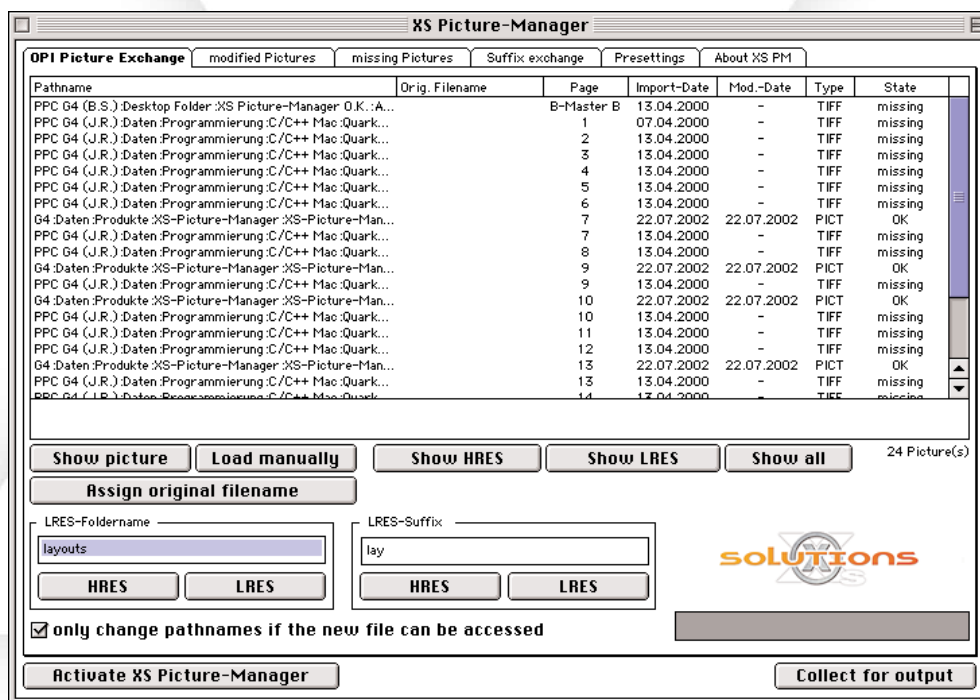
XS Picture-Manager

OPI Picture Exchange | modified Pictures | missing Pictures | Suffix exchange | Presettings | About XS PM

| Pathname | Orig. Filename | Page | Import-Date | Mod.-Date | Type | State |
|---|---|---|---|---|---|---|
| PPC G4 (B.S.):Desktop Folder:XS Picture-Manager O.K.:A... | | B-Master B | 13.04.2000 | - | TIFF | missing |
| PPC G4 (J.R.):Daten:Programmierung:C/C++ Mac:Quark... | | 1 | 07.04.2000 | - | TIFF | missing |
| PPC G4 (J.R.):Daten:Programmierung:C/C++ Mac:Quark... | | 2 | 13.04.2000 | - | TIFF | missing |
| PPC G4 (J.R.):Daten:Programmierung:C/C++ Mac:Quark... | | 3 | 13.04.2000 | - | TIFF | missing |
| PPC G4 (J.R.):Daten:Programmierung:C/C++ Mac:Quark... | | 4 | 13.04.2000 | - | TIFF | missing |
| PPC G4 (J.R.):Daten:Programmierung:C/C++ Mac:Quark... | | 5 | 13.04.2000 | - | TIFF | missing |
| PPC G4 (J.R.):Daten:Programmierung:C/C++ Mac:Quark... | | 6 | 13.04.2000 | - | TIFF | missing |
| G4:Daten:Produkte:XS-Picture-Manager:XS-Picture-Man... | | 7 | 22.07.2002 | 22.07.2002 | PICT | OK |
| PPC G4 (J.R.):Daten:Programmierung:C/C++ Mac:Quark... | | 7 | 13.04.2000 | - | TIFF | missing |
| PPC G4 (J.R.):Daten:Programmierung:C/C++ Mac:Quark... | | 8 | 13.04.2000 | - | TIFF | missing |
| G4:Daten:Produkte:XS-Picture-Manager:XS-Picture-Man... | | 9 | 22.07.2002 | 22.07.2002 | PICT | OK |
| PPC G4 (J.R.):Daten:Programmierung:C/C++ Mac:Quark... | | 9 | 13.04.2000 | - | TIFF | missing |
| G4:Daten:Produkte:XS-Picture-Manager:XS-Picture-Man... | | 10 | 22.07.2002 | 22.07.2002 | PICT | OK |
| PPC G4 (J.R.):Daten:Programmierung:C/C++ Mac:Quark... | | 10 | 13.04.2000 | - | TIFF | missing |
| PPC G4 (J.R.):Daten:Programmierung:C/C++ Mac:Quark... | | 11 | 13.04.2000 | - | TIFF | missing |
| PPC G4 (J.R.):Daten:Programmierung:C/C++ Mac:Quark... | | 12 | 13.04.2000 | - | TIFF | missing |
| G4:Daten:Produkte:XS-Picture-Manager:XS-Picture-Man... | | 13 | 22.07.2002 | 22.07.2002 | PICT | OK |
| PPC G4 (J.R.):Daten:Programmierung:C/C++ Mac:Quark... | | 13 | 13.04.2000 | - | TIFF | missing |
| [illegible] | | 14 | 13.04.2000 | - | TIFF | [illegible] |

Show picture | Load manually | Show HRES | Show LRES | Show all

24 Picture(s)

Assign original filename

LRES-Foldername
layouts
HRES | LRES

LRES-Suffix
lay
HRES | LRES

solutions XS

☑ only change pathnames if the new file can be accessed

Activate XS Picture-Manager

Collect for output